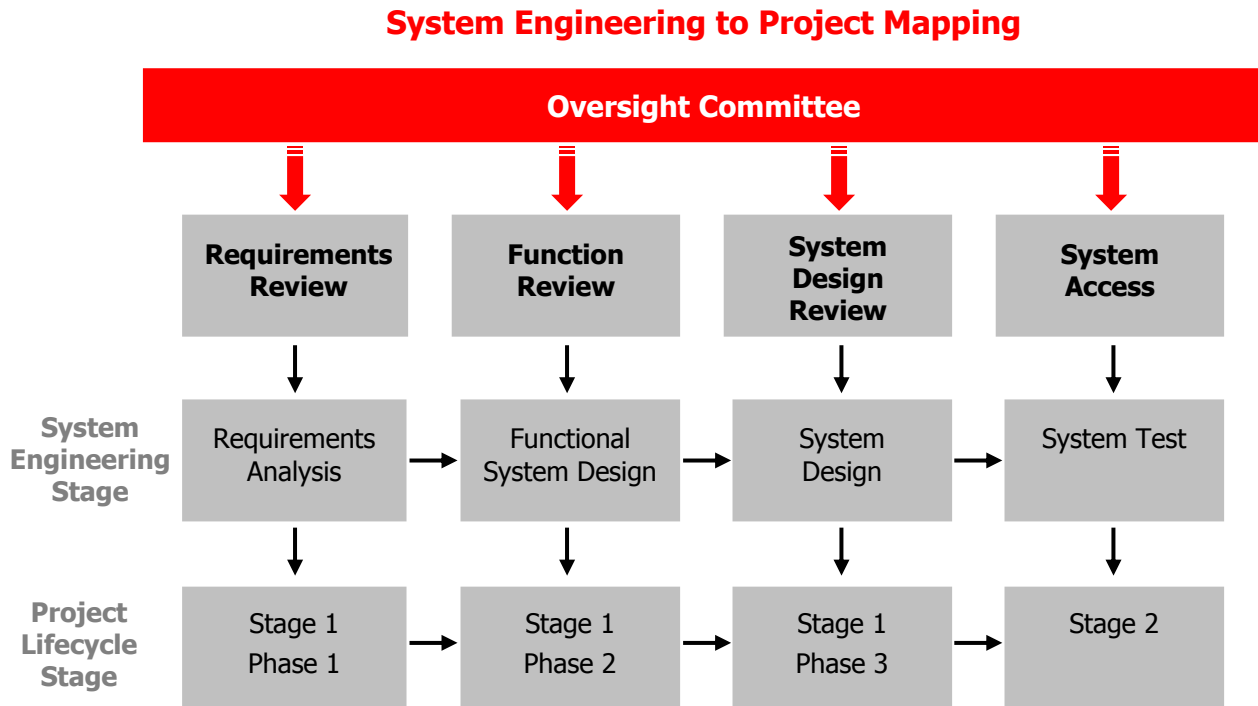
System Engineering to Project Mapping

Oversight Committee

Requirements Review

Function Review

System Design Review

System Access

System Engineering Stage

Requirements Analysis

Functional System Design

System Design

System Test

Project Lifecycle Stage

Stage 1
Phase 1

Stage 1
Phase 2

Stage 1
Phase 3

Stage 2